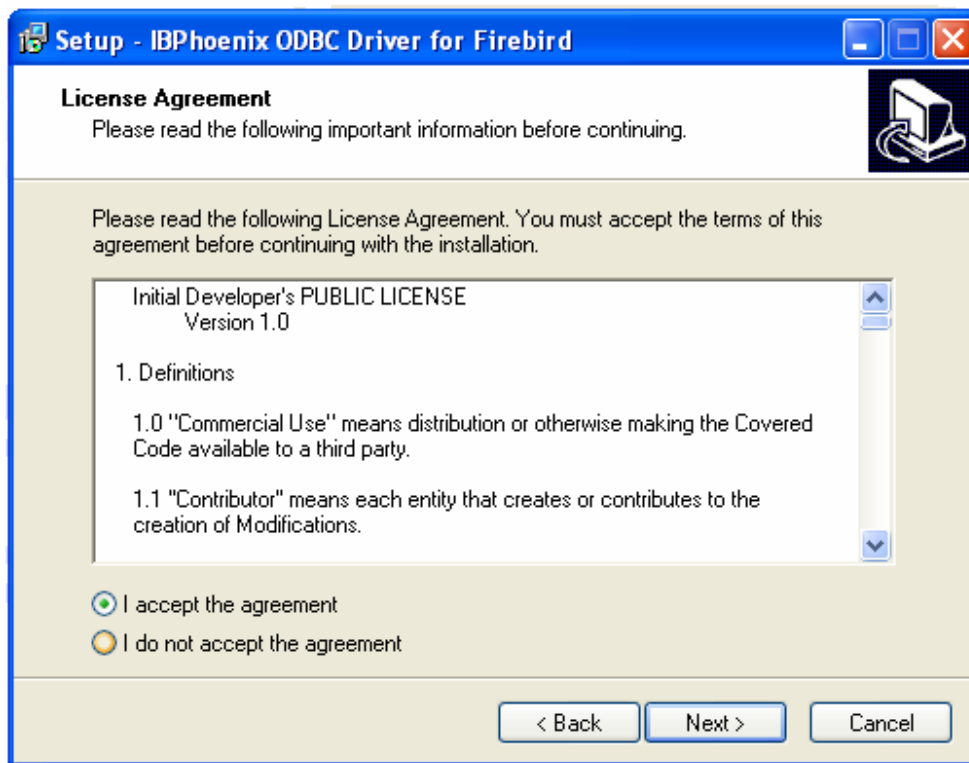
Setup - IBPhoenix ODBC Driver for Firebird

License Agreement
Please read the following important information before continuing.

Please read the following License Agreement. You must accept the terms of this agreement before continuing with the installation.

Initial Developer's PUBLIC LICENSE
Version 1.0

1. Definitions

1.0 "Commercial Use" means distribution or otherwise making the Covered Code available to a third party.

1.1 "Contributor" means each entity that creates or contributes to the creation of Modifications.

I accept the agreement
I do not accept the agreement

< Back
Next >
Cancel